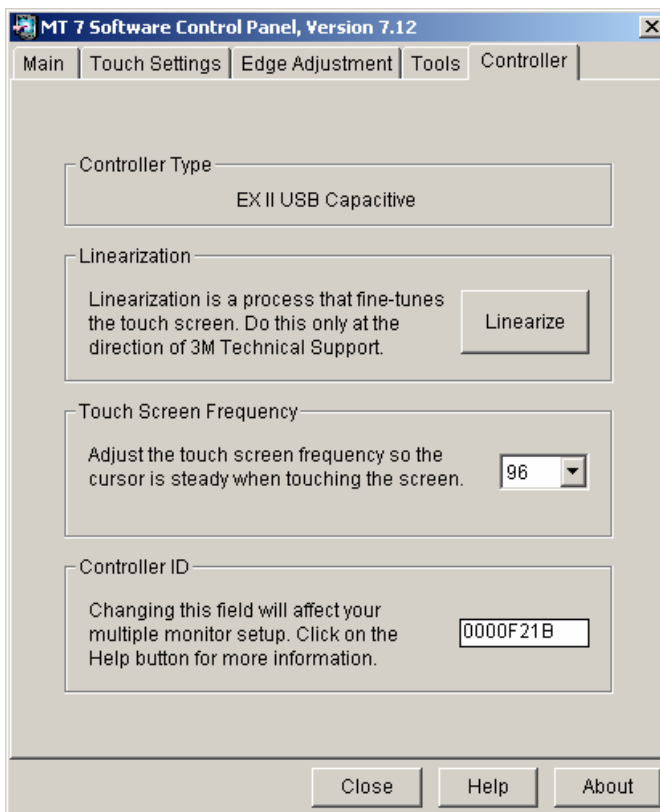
MT 7 Software Control Panel, Version 7.12

Main | Touch Settings | Edge Adjustment | Tools | Controller

Controller Type

EX II USB Capacitive

Linearization

Linearization is a process that fine-tunes the touch screen. Do this only at the direction of 3M Technical Support.

Linearize

Touch Screen Frequency

Adjust the touch screen frequency so the cursor is steady when touching the screen.

96

Controller ID

Changing this field will affect your multiple monitor setup. Click on the Help button for more information.

0000F21B

Close | Help | About